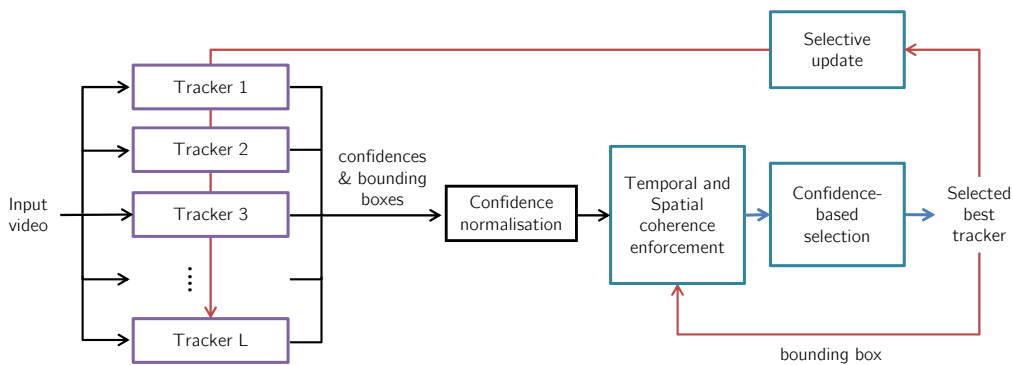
Selective update

Tracker 1

Tracker 2

Input video

Tracker 3

⋮

Tracker L

confidences & bounding boxes

Confidence normalisation

Temporal and Spatial coherence enforcement

Confidence-based selection

Selected best tracker

bounding box